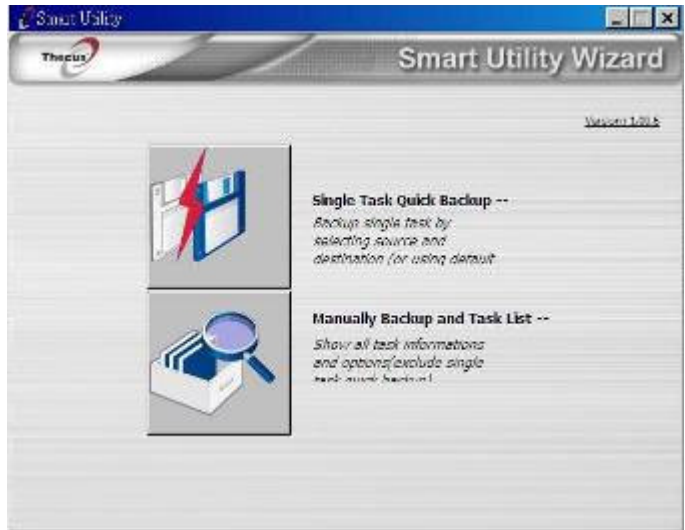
Smart Utility

Thecus

Smart Utility Wizard

Version 1.0.5

Single Task Quick Backup --

Backup single task by selecting source and destination (or using default

Manually Backup and Task List --

Show all task informations and options(exclude single task quick backup)